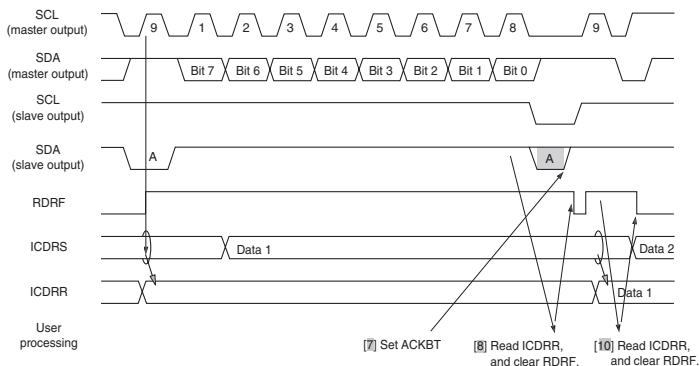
SCL
(master output)

9

1

2

3

4

5

6

7

8

9

SDA
(master output)

Bit 7

Bit 6

Bit 5

Bit 4

Bit 3

Bit 2

Bit 1

Bit 0

SCL
(slave output)

SDA
(slave output)

A

A

RDRF

ICDRS

Data 1

Data 2

ICDRR

Data 1

User
processing

[7] Set ACKBT

[8] Read ICDRR, and clear RDRF.

[10] Read ICDRR, and clear RDRF.